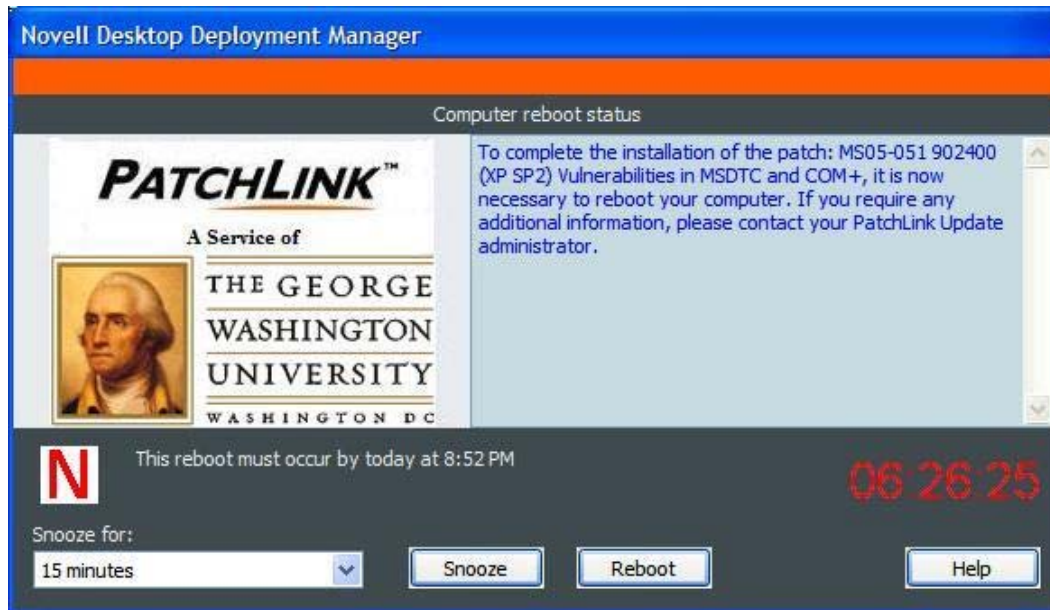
Novell Desktop Deployment Manager

Computer reboot status

PATCHLINK™

A Service of

THE GEORGE WASHINGTON UNIVERSITY

WASHINGTON DC

To complete the installation of the patch: MS05-051 902400 (XP SP2) Vulnerabilities in MSDTC and COM+, it is now necessary to reboot your computer. If you require any additional information, please contact your PatchLink Update administrator.

N

This reboot must occur by today at 8:52 PM

06 26 25

Snooze for:

15 minutes

Snooze

Reboot

Help